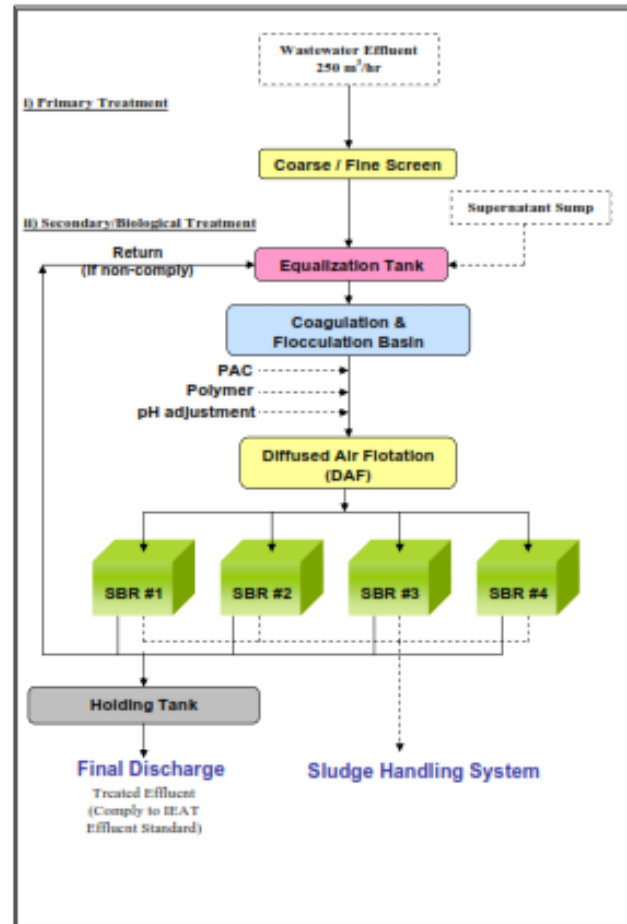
Wastewater Effluent
250 m$^3$/hr

i) Primary Treatment

Coarse / Fine Screen

ii) Secondary/Biological Treatment

Supernatant Sump

Return
(If non-comply)

Equalization Tank

Coagulation &
Flocculation Basin

PAC
Polymer
pH adjustment

Diffused Air Flotation
(DAF)

SBR #1

SBR #2

SBR #3

SBR #4

Holding Tank

Final Discharge
Treated Effluent
(Comply to IEAT
Effluent Standard)

Sludge Handling System